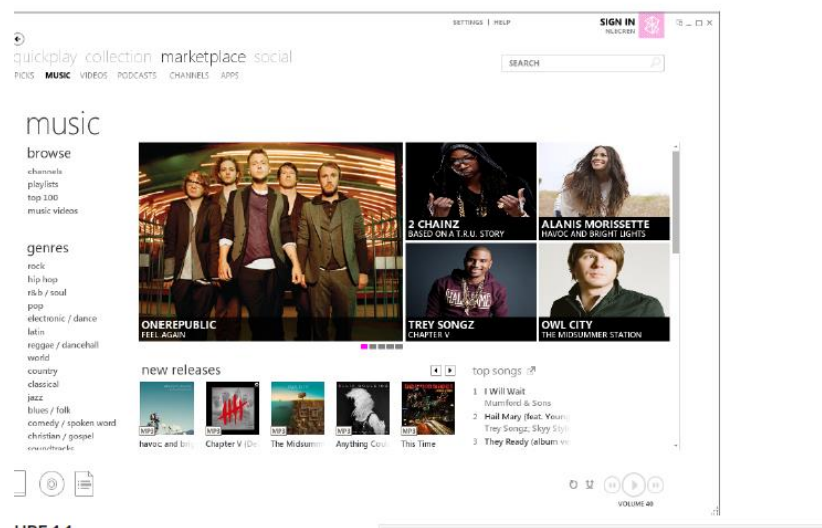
SETTINGS | HELP

SIGN IN
NLBCREN

quickplay collection marketplace social

PICKS MUSIC VIDEOS PODCASTS CHANNELS APPS

SEARCH

music

browse

channels
playlists
top 100
music videos

genres

rock
hip hop
r&b / soul
pop
electronic / dance
latin
reggae / dancehall
world
country
classical
jazz
blues / folk
comedy / spoken word
christian / gospel
soundtracks

ONEREPUBLIC
FEEL AGAIN

2 CHAINZ
BASED ON A T.R.U. STORY

ALANIS MORISSETTE
HAVOC AND BRIGHT LIGHTS

TREY SONGZ
CHAPTER V

OWL CITY
THE MIDSUMMER STATION

new releases

MP3 havoc and bri
MP3 Chapter V (De
MP3 The Midsumm
MP3 Anything Cou
MP3 This Time

top songs

1 I Will Wait
Mumford & Sons
2 Hail Mary (feat. Young
Trey Songz, Skyy Style
3 They Ready (album ve

VOLUME 40

URE 1.1